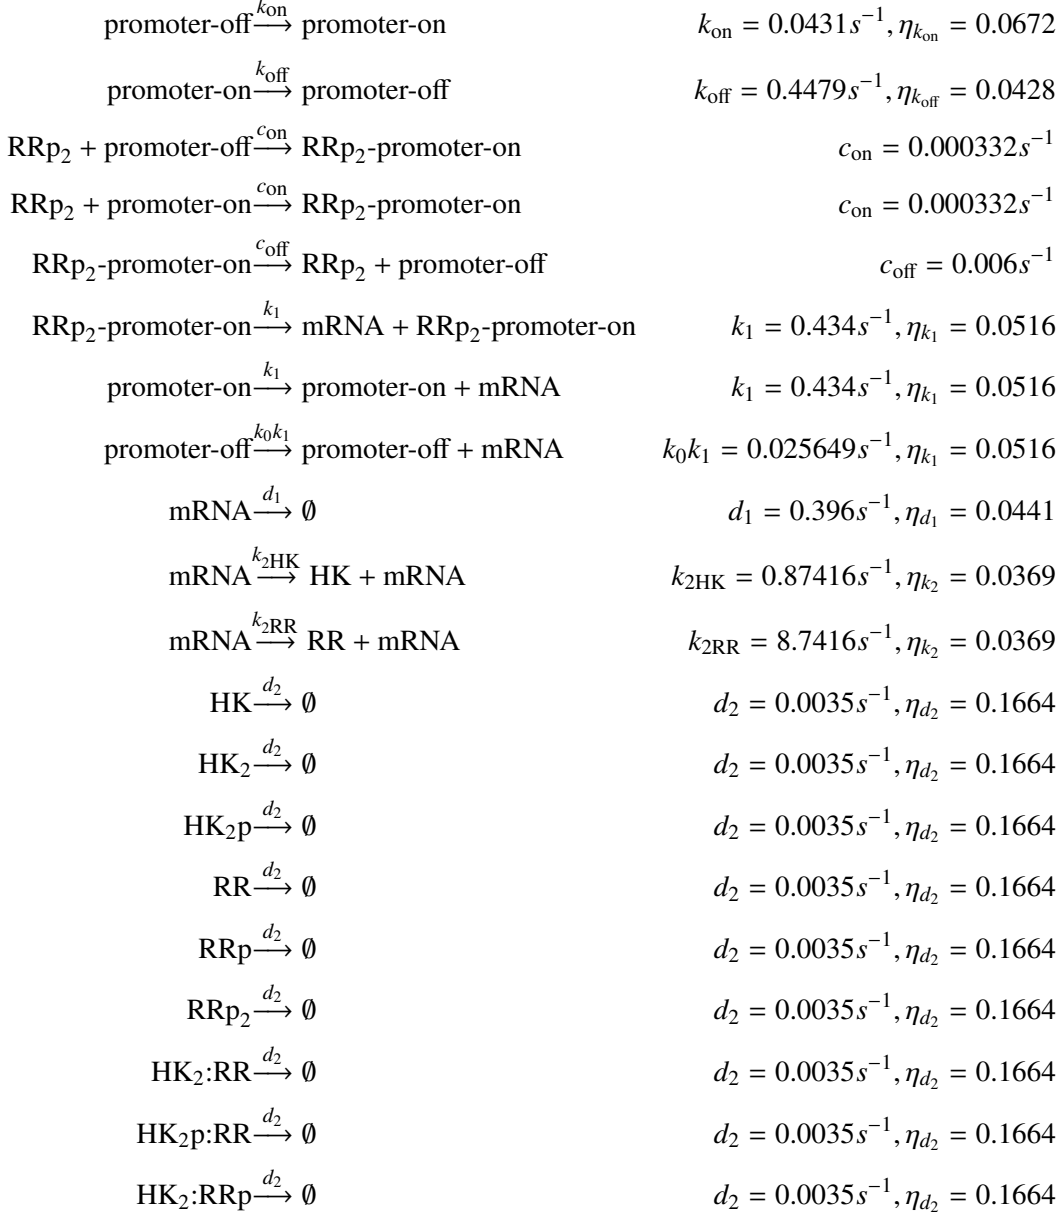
promoter-off $\xrightarrow{k_{\text{on}}}$ promoter-on $\quad k_{\text{on}} = 0.0431s^{-1}, \eta_{k_{\text{on}}} = 0.0672$

promoter-on $\xrightarrow{k_{\text{off}}}$ promoter-off $\quad k_{\text{off}} = 0.4479s^{-1}, \eta_{k_{\text{off}}} = 0.0428$

$\text{RRp}_2$ + promoter-off $\xrightarrow{c_{\text{on}}}$ $\text{RRp}_2$-promoter-on $\quad c_{\text{on}} = 0.000332s^{-1}$

$\text{RRp}_2$ + promoter-on $\xrightarrow{c_{\text{on}}}$ $\text{RRp}_2$-promoter-on $\quad c_{\text{on}} = 0.000332s^{-1}$

$\text{RRp}_2$-promoter-on $\xrightarrow{c_{\text{off}}}$ $\text{RRp}_2$ + promoter-off $\quad c_{\text{off}} = 0.006s^{-1}$

$\text{RRp}_2$-promoter-on $\xrightarrow{k_1}$ mRNA + $\text{RRp}_2$-promoter-on $\quad k_1 = 0.434s^{-1}, \eta_{k_1} = 0.0516$

promoter-on $\xrightarrow{k_1}$ promoter-on + mRNA $\quad k_1 = 0.434s^{-1}, \eta_{k_1} = 0.0516$

promoter-off $\xrightarrow{k_0 k_1}$ promoter-off + mRNA $\quad k_0 k_1 = 0.025649s^{-1}, \eta_{k_1} = 0.0516$

mRNA $\xrightarrow{d_1} \emptyset$ $\quad d_1 = 0.396s^{-1}, \eta_{d_1} = 0.0441$

mRNA $\xrightarrow{k_{2\text{HK}}}$ HK + mRNA $\quad k_{2\text{HK}} = 0.87416s^{-1}, \eta_{k_2} = 0.0369$

mRNA $\xrightarrow{k_{2\text{RR}}}$ RR + mRNA $\quad k_{2\text{RR}} = 8.7416s^{-1}, \eta_{k_2} = 0.0369$

HK $\xrightarrow{d_2} \emptyset$ $\quad d_2 = 0.0035s^{-1}, \eta_{d_2} = 0.1664$

$\text{HK}_2 \xrightarrow{d_2} \emptyset$ $\quad d_2 = 0.0035s^{-1}, \eta_{d_2} = 0.1664$

$\text{HK}_2\text{p} \xrightarrow{d_2} \emptyset$ $\quad d_2 = 0.0035s^{-1}, \eta_{d_2} = 0.1664$

RR $\xrightarrow{d_2} \emptyset$ $\quad d_2 = 0.0035s^{-1}, \eta_{d_2} = 0.1664$

RRp $\xrightarrow{d_2} \emptyset$ $\quad d_2 = 0.0035s^{-1}, \eta_{d_2} = 0.1664$

$\text{RRp}_2 \xrightarrow{d_2} \emptyset$ $\quad d_2 = 0.0035s^{-1}, \eta_{d_2} = 0.1664$

$\text{HK}_2$:RR $\xrightarrow{d_2} \emptyset$ $\quad d_2 = 0.0035s^{-1}, \eta_{d_2} = 0.1664$

$\text{HK}_2$p:RR $\xrightarrow{d_2} \emptyset$ $\quad d_2 = 0.0035s^{-1}, \eta_{d_2} = 0.1664$

$\text{HK}_2$:RRp $\xrightarrow{d_2} \emptyset$ $\quad d_2 = 0.0035s^{-1}, \eta_{d_2} = 0.1664$